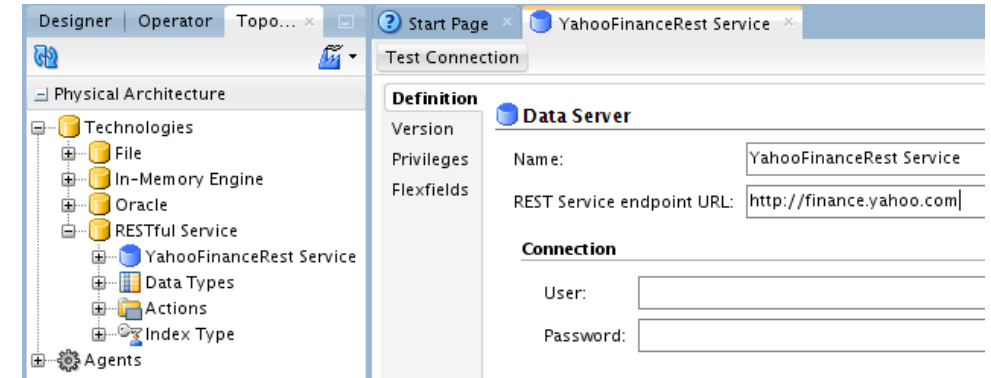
Designer | Operator | Topo...

Physical Architecture
Technologies
File
In-Memory Engine
Oracle
RESTful Service
YahooFinanceRest Service
Data Types
Actions
Index Type
Agents

Start Page
YahooFinanceRest Service

Test Connection

Definition
Version
Privileges
Flexfields

Data Server
Name: YahooFinanceRest Service
REST Service endpoint URL: http://finance.yahoo.com

Connection
User:
Password: